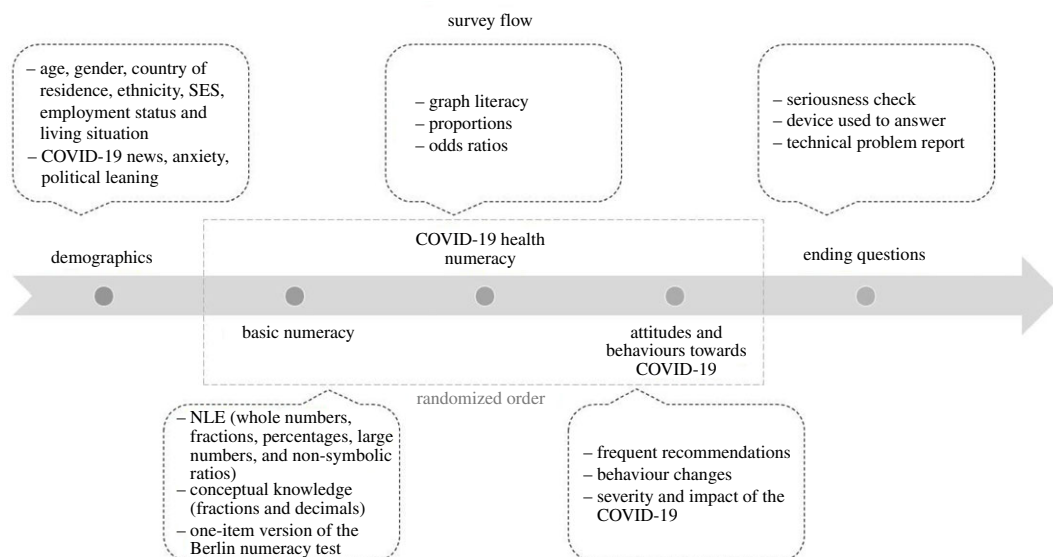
survey flow

– age, gender, country of residence, ethnicity, SES, employment status and living situation
– COVID-19 news, anxiety, political leaning

– graph literacy
– proportions
– odds ratios

– seriousness check
– device used to answer
– technical problem report

demographics

COVID-19 health numeracy

ending questions

basic numeracy

attitudes and behaviours towards COVID-19

randomized order

– NLE (whole numbers, fractions, percentages, large numbers, and non-symbolic ratios)
– conceptual knowledge (fractions and decimals)
– one-item version of the Berlin numeracy test

– frequent recommendations
– behaviour changes
– severity and impact of the COVID-19